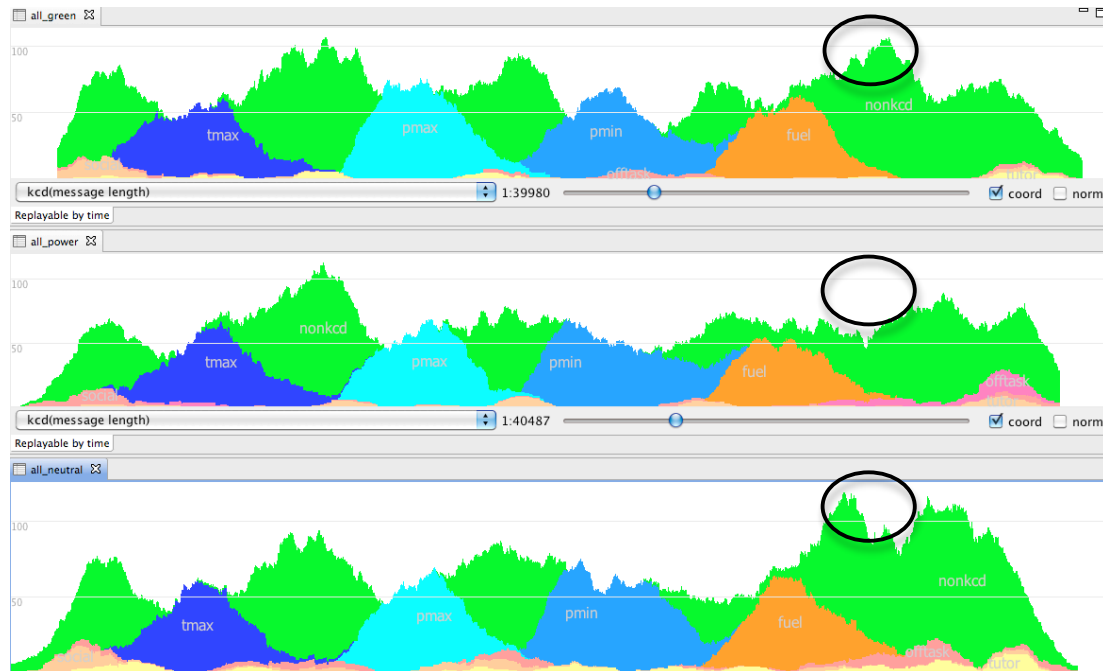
all_green

100

50

tmax

pmax

pmin

fuel

nonkcd

offtask

tutor

kcd(message length)

1:39980

coord

norm

Replayable by time

all_power

100

50

tmax

nonkcd

pmax

pmin

fuel

offtask

social

kcd(message length)

1:40487

coord

norm

Replayable by time

all_neutral

100

50

tmax

pmax

pmin

fuel

nonkcd

offtask

tutor